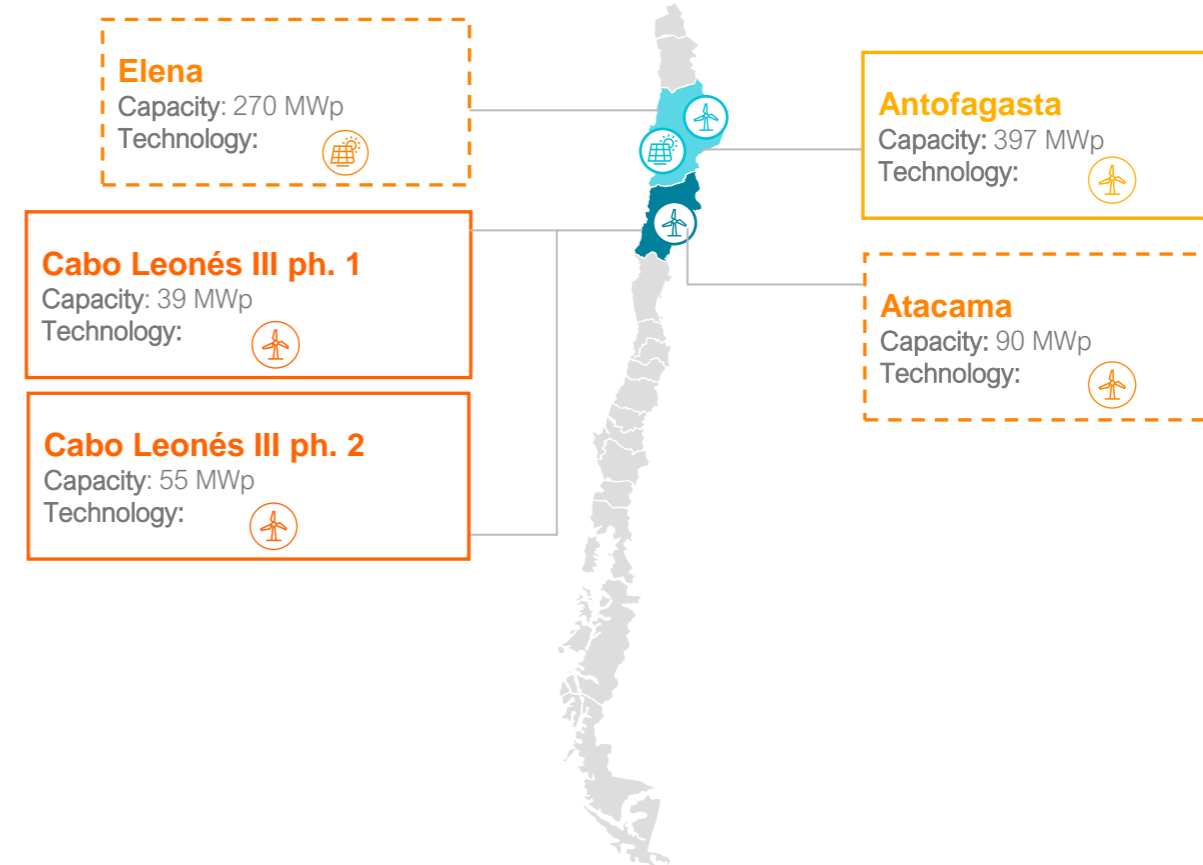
Elena
Capacity: 270 MWp
Technology:

Antofagasta
Capacity: 397 MWp
Technology:

Cabo Leonés III ph. 1
Capacity: 39 MWp
Technology:

Atacama
Capacity: 90 MWp
Technology:

Cabo Leonés III ph. 2
Capacity: 55 MWp
Technology: